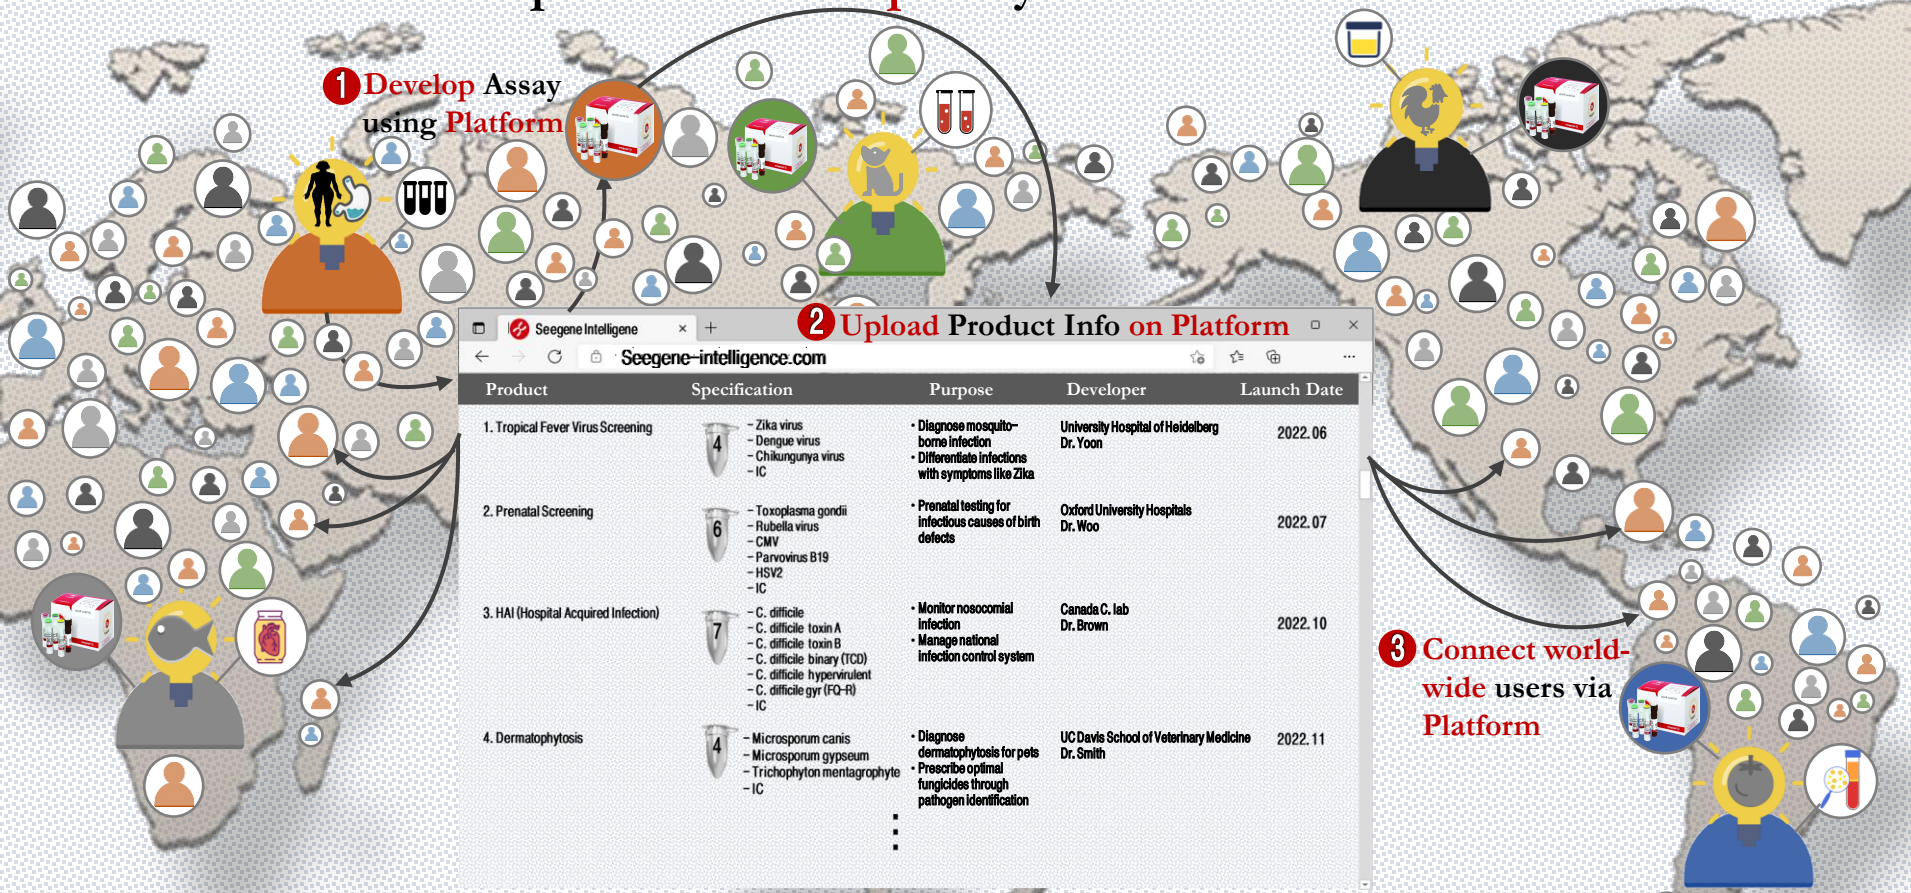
1 Develop Assay using Platform

2 Upload Product Info on Platform

Seegene Intelligene ×

Seegene-intelligence.com

| Product | Specification | Purpose | Developer | Launch Date |
|---|---|---|---|---|
| 1. Tropical Fever Virus Screening | 4 - Zika virus - Dengue virus - Chikungunya virus - IC | • Diagnose mosquito-borne infection • Differentiate infections with symptoms like Zika | University Hospital of Heidelberg Dr. Yoon | 2022. 06 |
| 2. Prenatal Screening | 6 - Toxoplasma gondii - Rubella virus - CMV - Parvovirus B19 - HSV2 - IC | • Prenatal testing for infectious causes of birth defects | Oxford University Hospitals Dr. Woo | 2022. 07 |
| 3. HAI (Hospital Acquired Infection) | 7 - C. difficile - C. difficile toxin A - C. difficile toxin B - C. difficile binary (TCD) - C. difficile hypervirulent - C. difficile gyr (FQ-R) - IC | • Monitor nosocomial infection • Manage national infection control system | Canada C. lab Dr. Brown | 2022. 10 |
| 4. Dermatophytosis | 4 - Microsporum canis - Microsporum gypseum - Trichophyton mentagrophyte - IC | • Diagnose dermatophytosis for pets • Prescribe optimal fungicides through pathogen identification | UC Davis School of Veterinary Medicine Dr. Smith | 2022. 11 |

⋮

3 Connect world-wide users via Platform